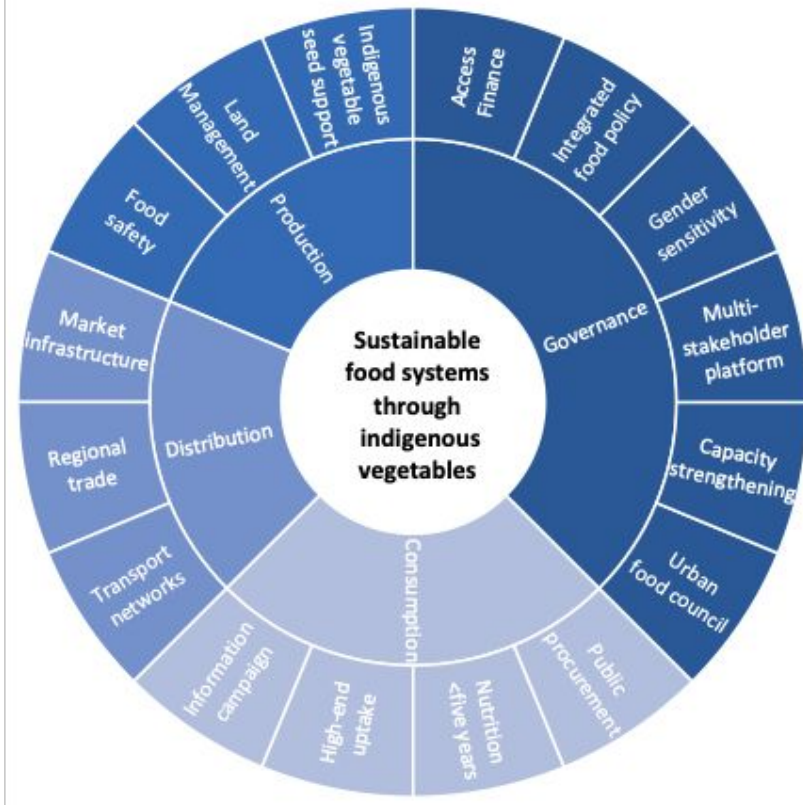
Sustainable food systems through indigenous vegetables

Production

Food safety

Land Management

Indigenous vegetable seed support

Governance

Access Finance

Integrated food policy

Gender sensitivity

Multi-stakeholder platform

Capacity strengthening

Urban food council

Consumption

Public procurement

Nutrition <five years

High-end uptake

Information campaign

Distribution

Transport networks

Regional trade

Market Infrastructure